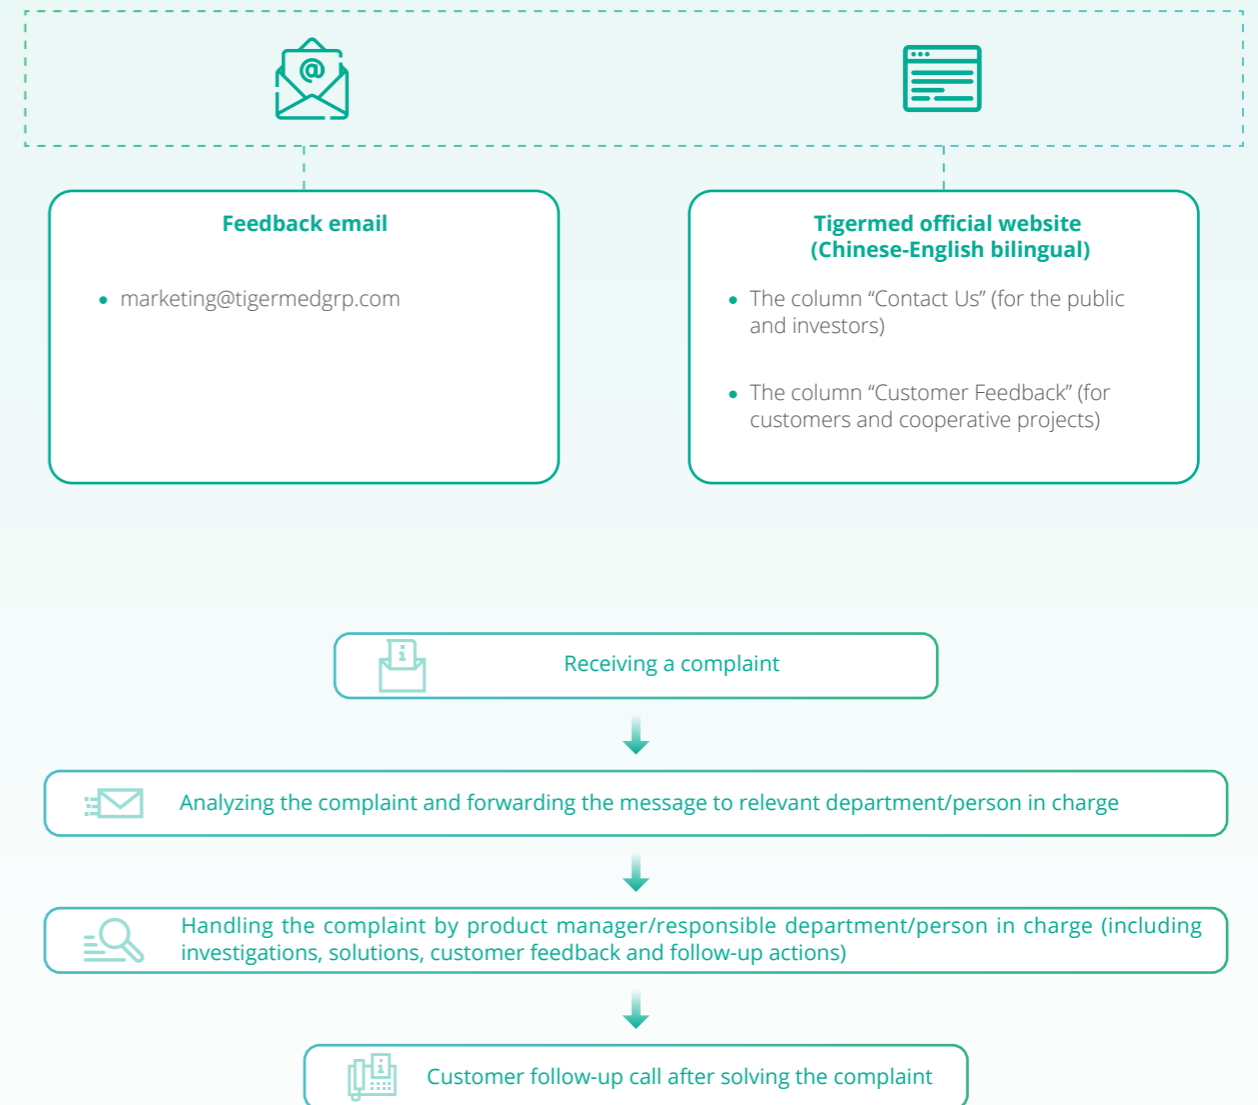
Feedback email

- marketing@tigermedgrp.com

Tigermed official website (Chinese-English bilingual)

- The column “Contact Us” (for the public and investors)
- The column “Customer Feedback” (for customers and cooperative projects)

Receiving a complaint

Analyzing the complaint and forwarding the message to relevant department/person in charge

Handling the complaint by product manager/responsible department/person in charge (including investigations, solutions, customer feedback and follow-up actions)

Customer follow-up call after solving the complaint